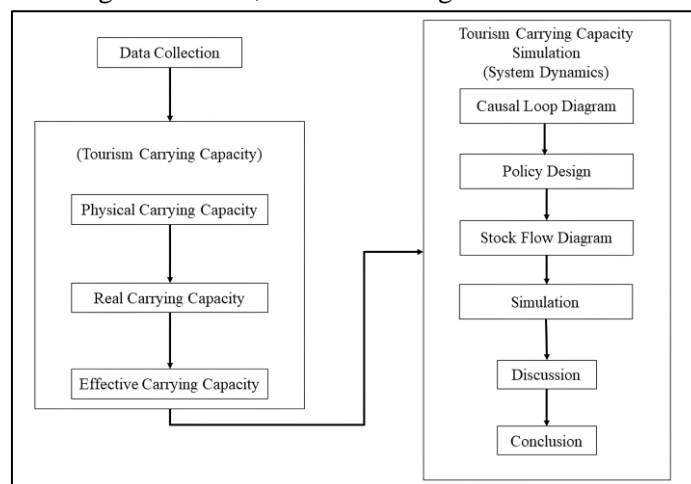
Data Collection

(Tourism Carrying Capacity)

Physical Carrying Capacity

Real Carrying Capacity

Effective Carrying Capacity

Tourism Carrying Capacity Simulation (System Dynamics)

Causal Loop Diagram

Policy Design

Stock Flow Diagram

Simulation

Discussion

Conclusion